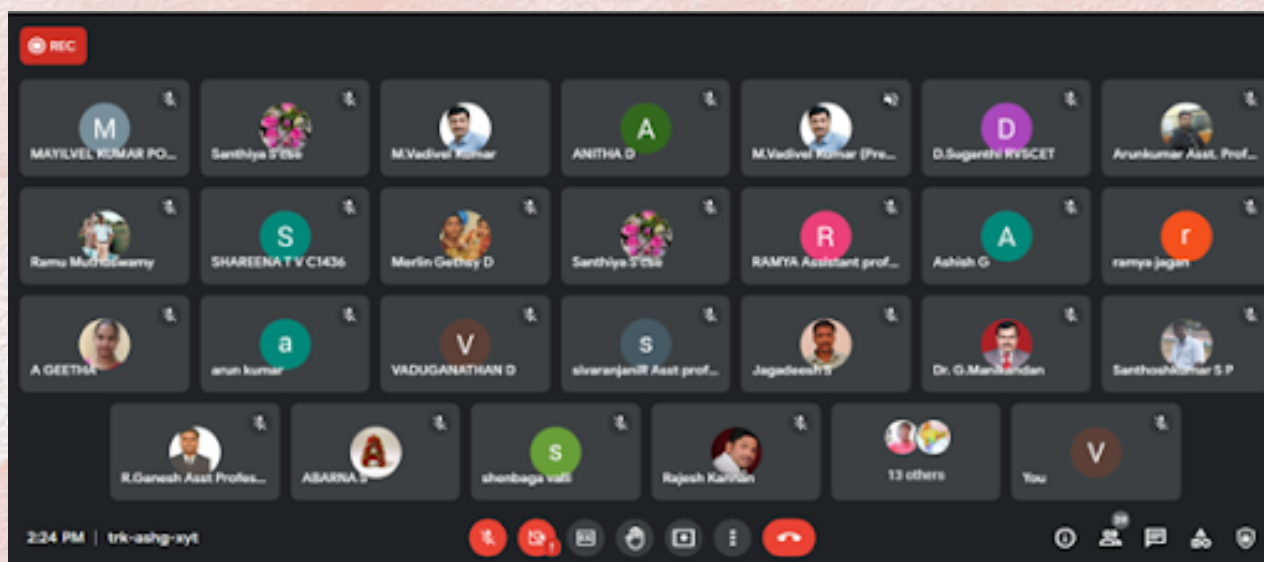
REC

M
MAYILVEL KUMAR PO...

Santhiya S cse

M.Vadivel Kumar

A
ANITHA D

M.Vadivel Kumar (Pre...

D
D.Suganthi RVSCET

Arunkumar Asst. Prof...

Ramu Muthuswamy

S
SHAREENA T V C1436

Merlin Gethsy D

Santhiya S cse

R
RAMYA Assistant prof...

A
Ashish G

r
ramya jagan

A GEETHA

a
arun kumar

V
VADUGANATHAN D

s
sivaranjaniR Asst prof...

Jagadeesh S

Dr. G.Manikandan

Santhoshkumar S P

R.Ganesh Asst Profes...

ABARNA S

s
shenbaga valli

Rajesh Kannan

13 others

V
You

2:24 PM | trk-ashg-xyt

39